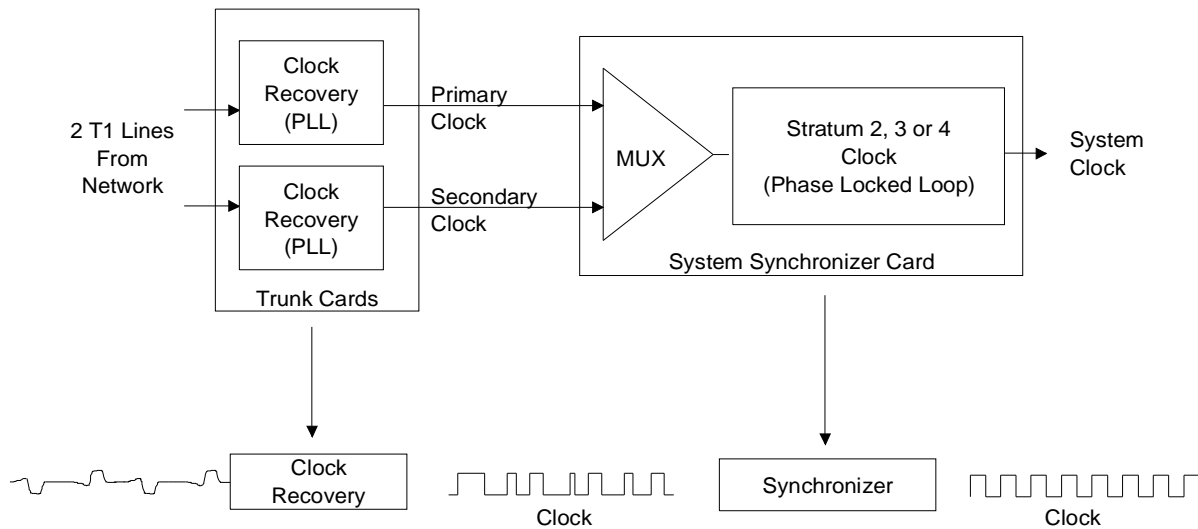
2 T1 Lines From Network

Clock Recovery (PLL)

Clock Recovery (PLL)

Trunk Cards

Primary Clock

Secondary Clock

MUX

Stratum 2, 3 or 4 Clock (Phase Locked Loop)

System Synchronizer Card

System Clock

Clock Recovery

Clock

Synchronizer

Clock